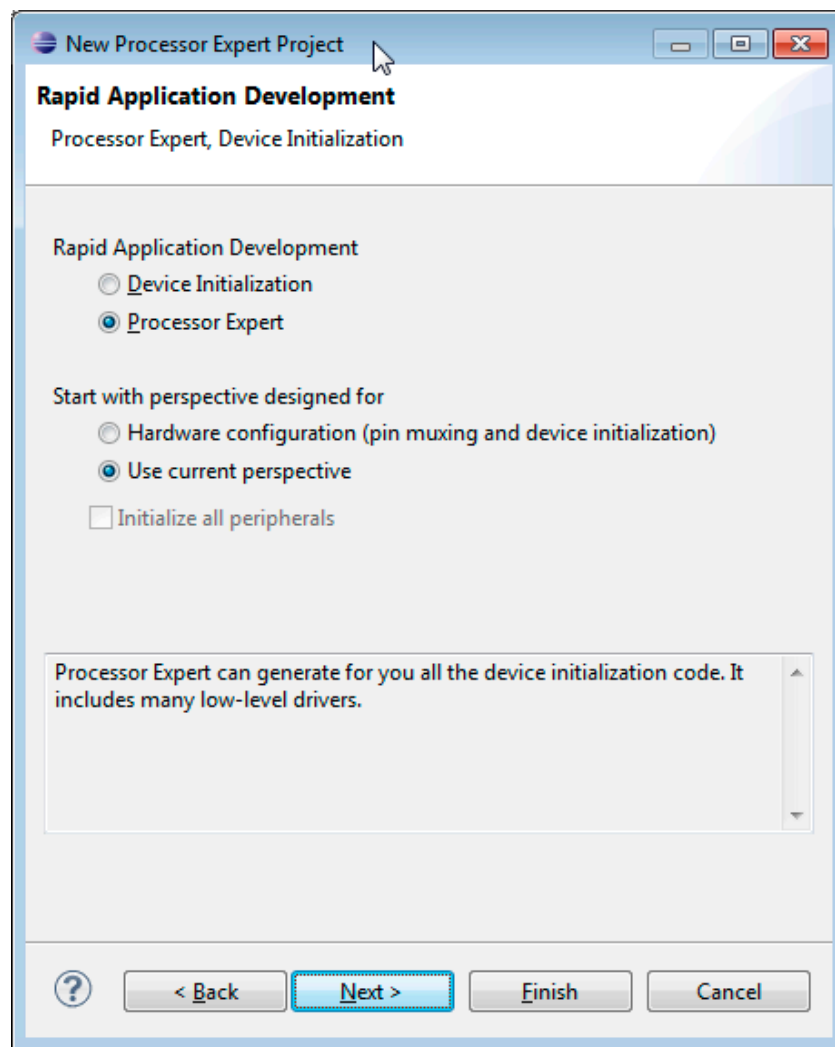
New Processor Expert Project

Rapid Application Development

Processor Expert, Device Initialization

Rapid Application Development

Device Initialization

Processor Expert

Start with perspective designed for

Hardware configuration (pin muxing and device initialization)

Use current perspective

Initialize all peripherals

Processor Expert can generate for you all the device initialization code. It includes many low-level drivers.

?

< Back

Next >

Finish

Cancel